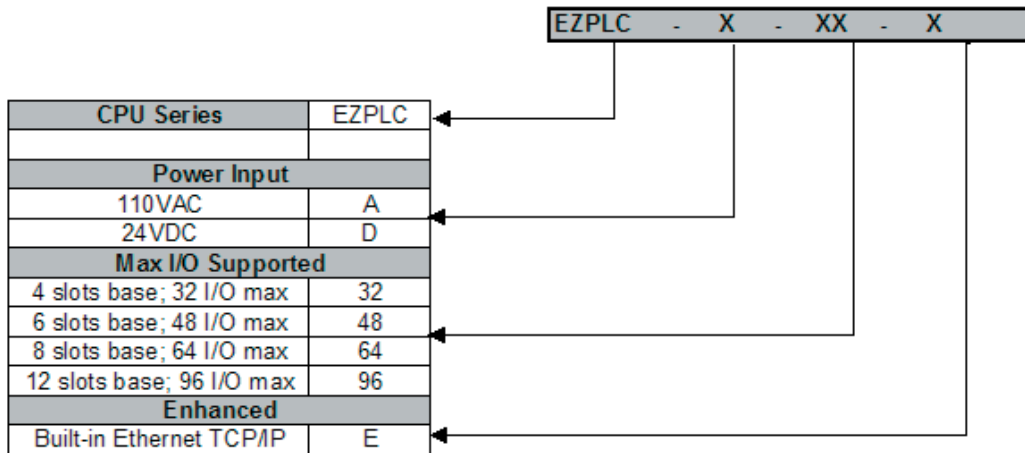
EZPLC - X - XX - X

| CPU Series | EZPLC |
|---|---|
| | |
| Power Input | |
| 110VAC | A |
| 24VDC | D |
| Max I/O Supported | |
| 4 slots base; 32 I/O max | 32 |
| 6 slots base; 48 I/O max | 48 |
| 8 slots base; 64 I/O max | 64 |
| 12 slots base; 96 I/O max | 96 |
| Enhanced | |
| Built-in Ethernet TCP/IP | E |